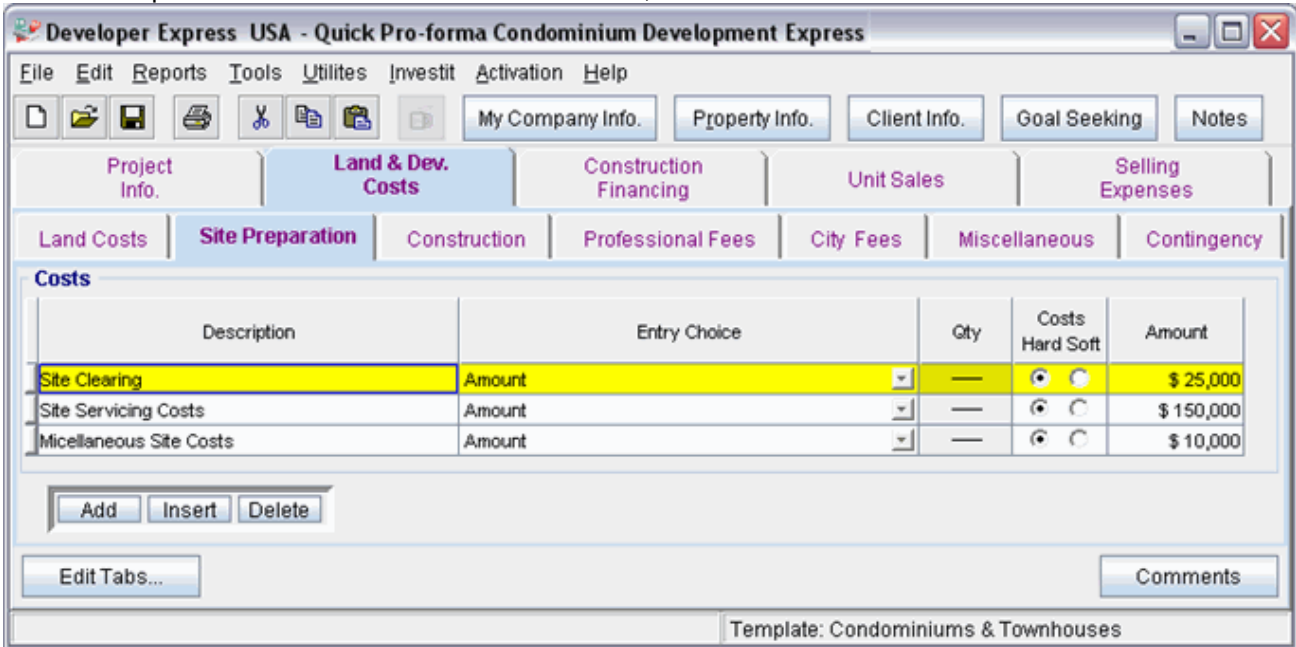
Developer Express USA - Quick Pro-forma Condominium Development Express

File Edit Reports Tools Utilites Investit Activation Help

My Company Info. Property Info. Client Info. Goal Seeking Notes

Project Info. | Land & Dev. Costs | Construction Financing | Unit Sales | Selling Expenses

Land Costs | Site Preparation | Construction | Professional Fees | City Fees | Miscellaneous | Contingency

Costs

| Description | Entry Choice | Qty | Costs Hard Soft | Amount |
|---|---|---|---|---|
| Site Clearing | Amount | — | | $ 25,000 |
| Site Servicing Costs | Amount | — | | $ 150,000 |
| Micellaneous Site Costs | Amount | — | | $ 10,000 |

Add Insert Delete

Edit Tabs...

Comments

Template: Condominiums & Townhouses